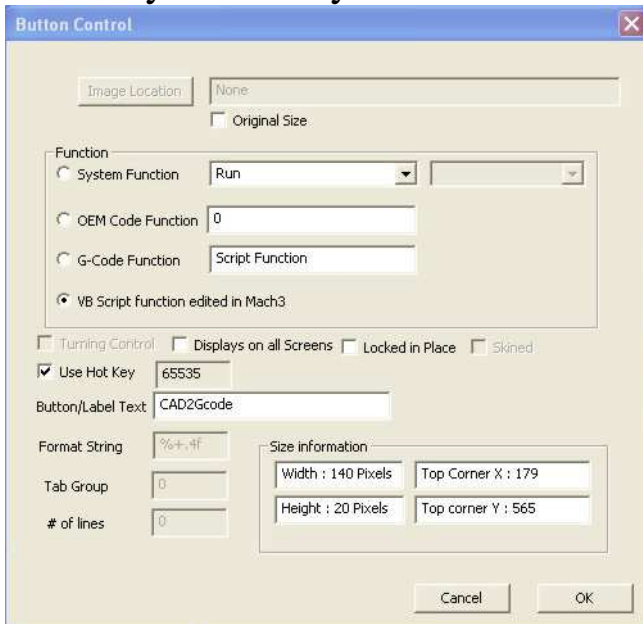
Button Control

Image Location
None
Original Size

Function
System Function
Run
OEM Code Function
0
G-Code Function
Script Function
VB Script function edited in Mach3

Turning Control
Displays on all Screens
Locked in Place
Skined

Use Hot Key
65535

Button/Label Text
CAD2Gcode

Format String
%+.4f
Tab Group
0
# of lines
0

Size information
Width : 140 Pixels
Top Corner X : 179
Height : 20 Pixels
Top corner Y : 565

Cancel
OK